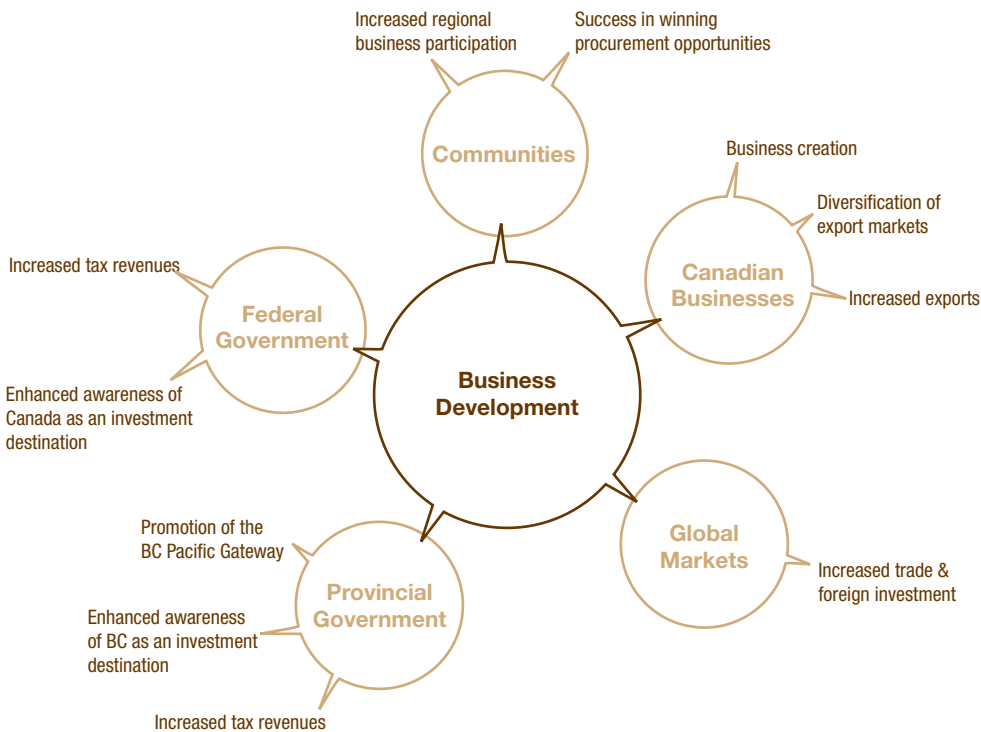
Increased regional business participation

Success in winning procurement opportunities

Communities

Business creation

Diversification of export markets

Canadian Businesses

Increased exports

Increased tax revenues

Federal Government

Enhanced awareness of Canada as an investment destination

Business Development

Global Markets

Increased trade & foreign investment

Promotion of the BC Pacific Gateway

Provincial Government

Enhanced awareness of BC as an investment destination

Increased tax revenues